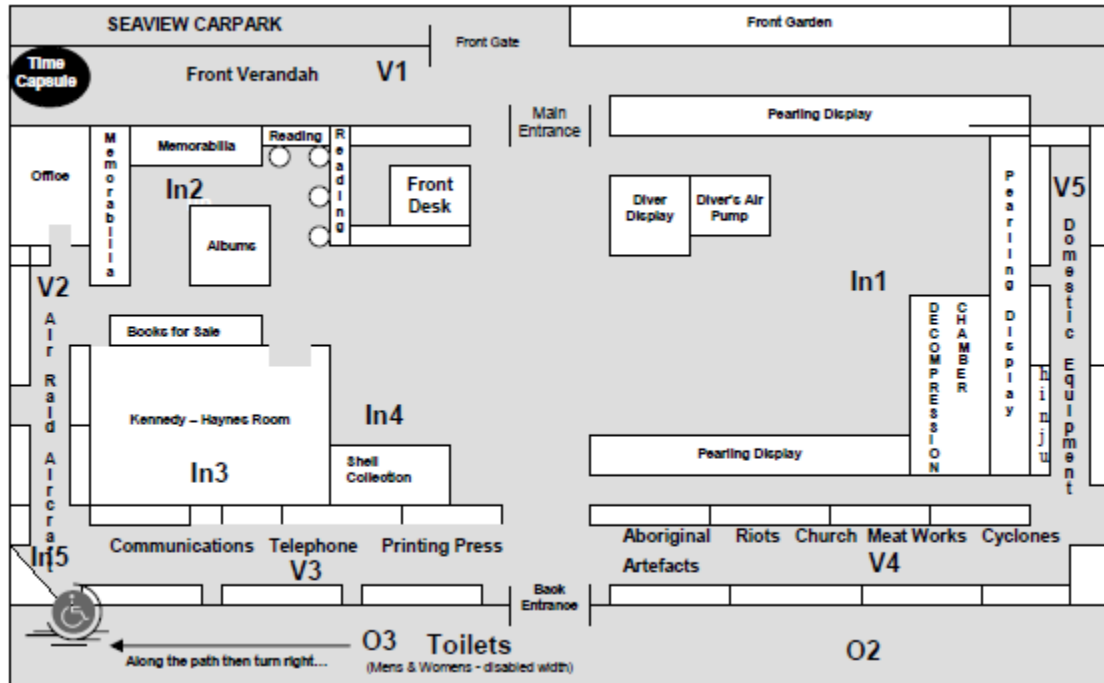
SEAVIEW CARPARK

Front Gate

Front Garden

Time Capsule

Front Verandah

V1

Main Entrance

Pearling Display

Office

Memorabilia

Memorabilia

Reading

Reading

In2

Front Desk

Albums

Diver Display

Diver's Air Pump

V5

Pearling Display

Domestic Equipment

In1

V2

Air Raid Aircraft

Books for Sale

DECOMPRESSION CHAMBER

hinju

Kennedy – Haynes Room

In4

In3

Shell Collection

Pearling Display

In5

Communications

Telephone

Printing Press

V3

Aboriginal Artefacts

Riots

Church

Meat Works

Cyclones

V4

Back Entrance

Along the path then turn right...

O3

Toilets

(Mens & Womens - disabled width)

O2